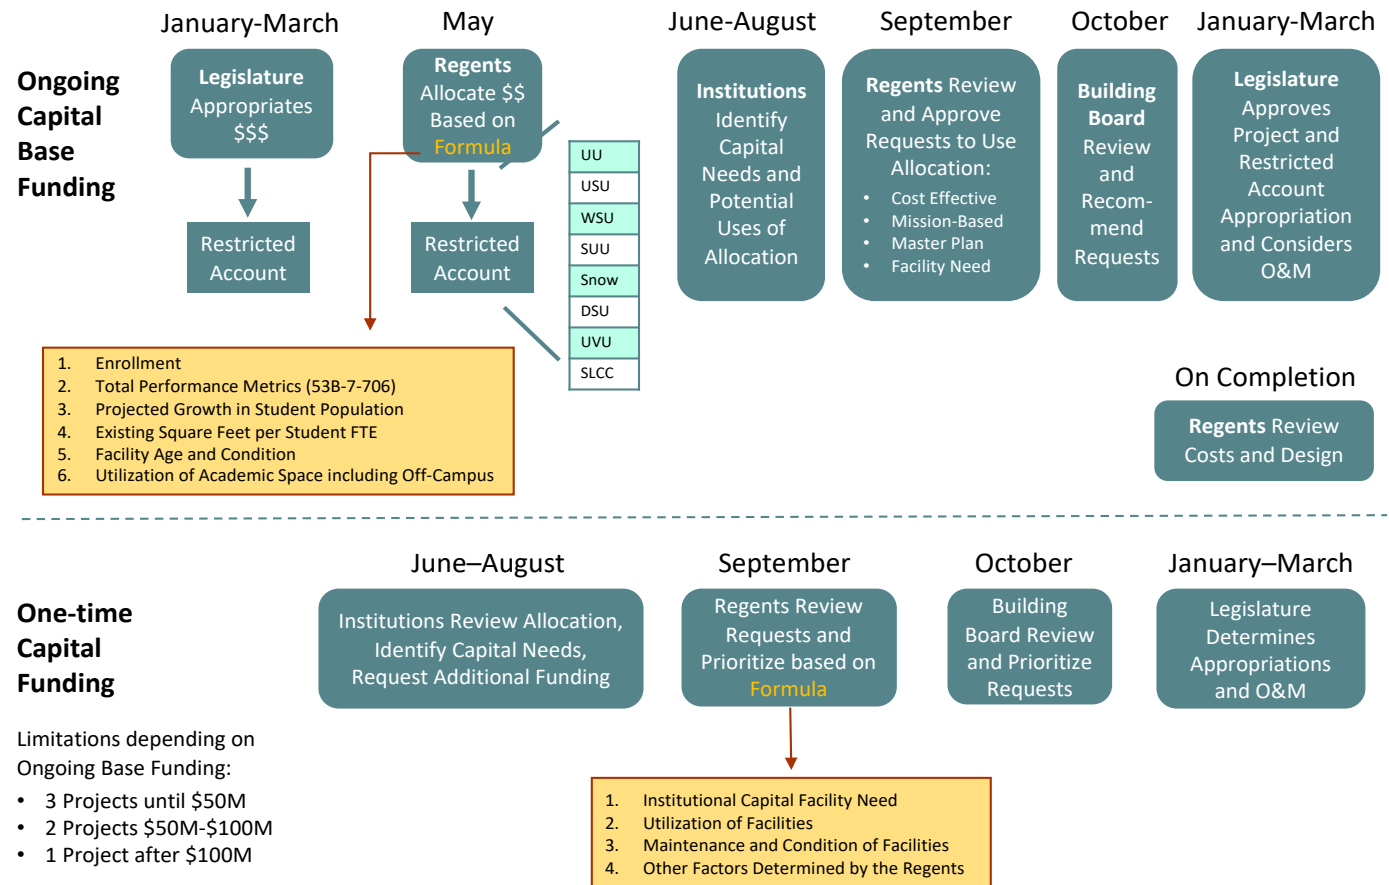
Ongoing Capital Base Funding

January-March

Legislature Appropriates $$$

Restricted Account

May

Regents Allocate $$ Based on Formula

Restricted Account

UU
USU
WSU
SUU
Snow
DSU
UVU
SLCC

1. Enrollment
2. Total Performance Metrics (53B-7-706)
3. Projected Growth in Student Population
4. Existing Square Feet per Student FTE
5. Facility Age and Condition
6. Utilization of Academic Space including Off-Campus

June-August

Institutions Identify Capital Needs and Potential Uses of Allocation

September

Regents Review and Approve Requests to Use Allocation:
• Cost Effective
• Mission-Based
• Master Plan
• Facility Need

October

Building Board Review and Recom-mend Requests

January-March

Legislature Approves Project and Restricted Account Appropriation and Considers O&M

On Completion

Regents Review Costs and Design

One-time Capital Funding

Limitations depending on Ongoing Base Funding:
• 3 Projects until $50M
• 2 Projects $50M-$100M
• 1 Project after $100M

June–August

Institutions Review Allocation, Identify Capital Needs, Request Additional Funding

September

Regents Review Requests and Prioritize based on Formula

1. Institutional Capital Facility Need
2. Utilization of Facilities
3. Maintenance and Condition of Facilities
4. Other Factors Determined by the Regents

October

Building Board Review and Prioritize Requests

January–March

Legislature Determines Appropriations and O&M